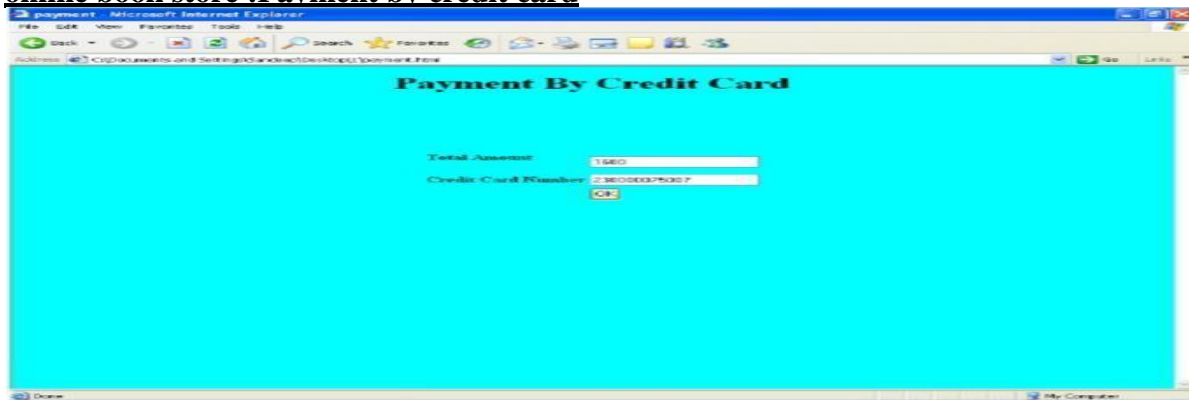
online book store :Payment by credit card

payment - Microsoft Internet Explorer

File Edit View Favorites Tools Help

Back Search Favorites

Address C:\Documents and Settings\Sandeep\Desktop\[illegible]\payment.html

Go Links

Payment By Credit Card

Total Amount 1560

Credit Card Number 2360000075007

OK

Done

My Computer